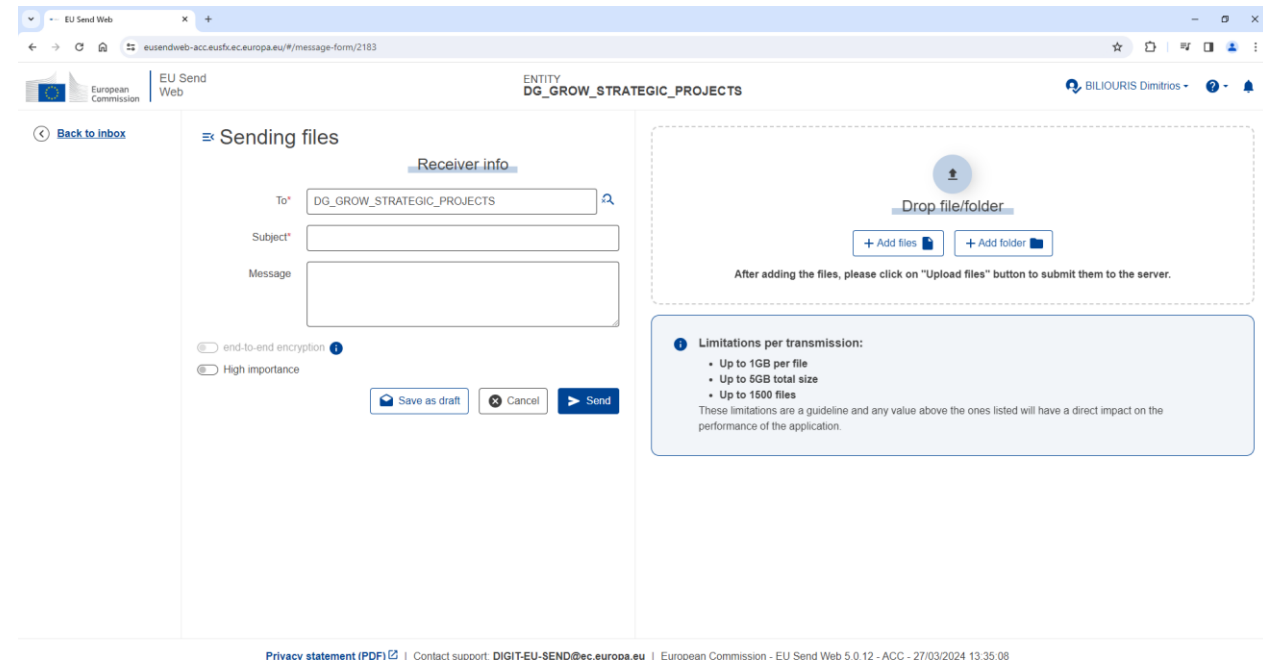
EU Send Web

eusendweb-acc.eusfx.ec.europa.eu/#/message-form/2183

European Commission

EU Send Web

ENTITY
DG_GROW_STRATEGIC_PROJECTS

BILIOURIS Dimitrios

Back to inbox

Sending files

Receiver info

To* DG_GROW_STRATEGIC_PROJECTS

Subject*

Message

end-to-end encryption

High importance

Save as draft

Cancel

Send

Drop file/folder

+ Add files

+ Add folder

After adding the files, please click on "Upload files" button to submit them to the server.

Limitations per transmission:

- Up to 1GB per file
- Up to 5GB total size
- Up to 1500 files

These limitations are a guideline and any value above the ones listed will have a direct impact on the performance of the application.

Privacy statement (PDF) | Contact support: DIGIT-EU-SEND@ec.europa.eu | European Commission - EU Send Web 5.0.12 - ACC - 27/03/2024 13:35:08